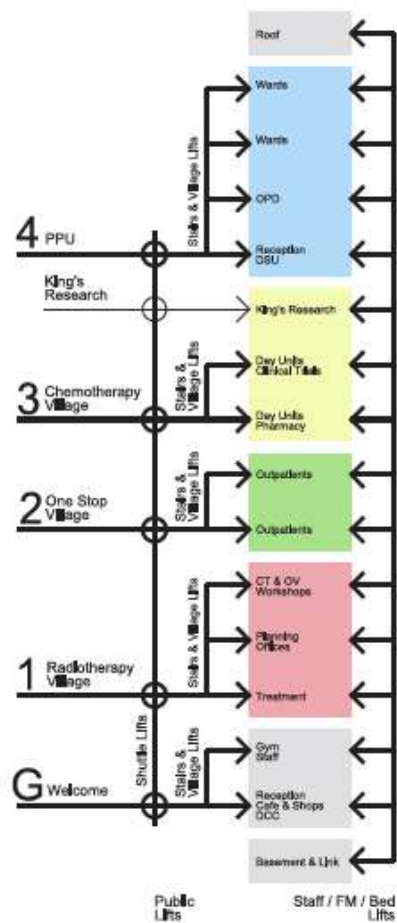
Roof

Wards

Wards

OPD

Reception
DSU

4 PPU

Stairs & Village Lifts

King's Research

King's Research

Day Units
Clinical Trials

Day Units
Pharmacy

3 Chemotherapy Village

Stairs & Village Lifts

Outpatients

Outpatients

2 One Stop Village

Stairs & Village Lifts

CT & OV
Workshops

Planning
Offices

Treatment

1 Radiotherapy Village

Stairs & Village Lifts

Gym
Staff

Reception
Cafe & Shops
DCC

G Welcome

Stairs & Village Lifts

Shuttle Lifts

Basement & Link

Public Lifts

Staff / FM / Bed Lifts